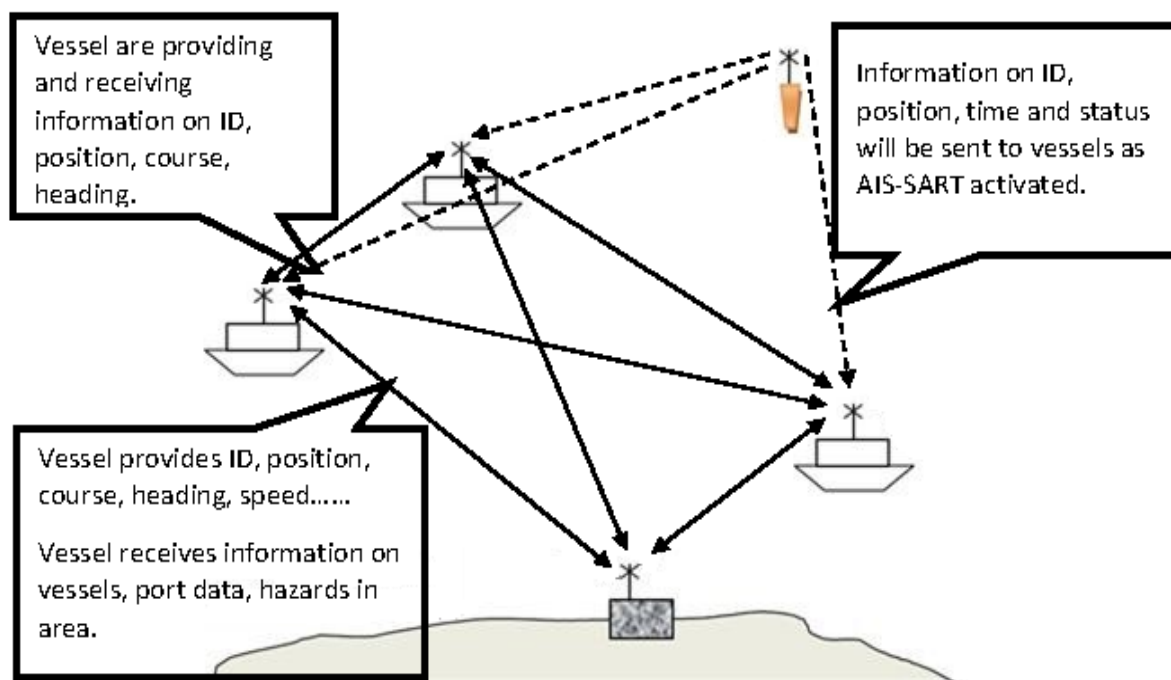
Vessel are providing and receiving information on ID, position, course, heading.

Information on ID, position, time and status will be sent to vessels as AIS-SART activated.

Vessel provides ID, position, course, heading, speed……

Vessel receives information on vessels, port data, hazards in area.